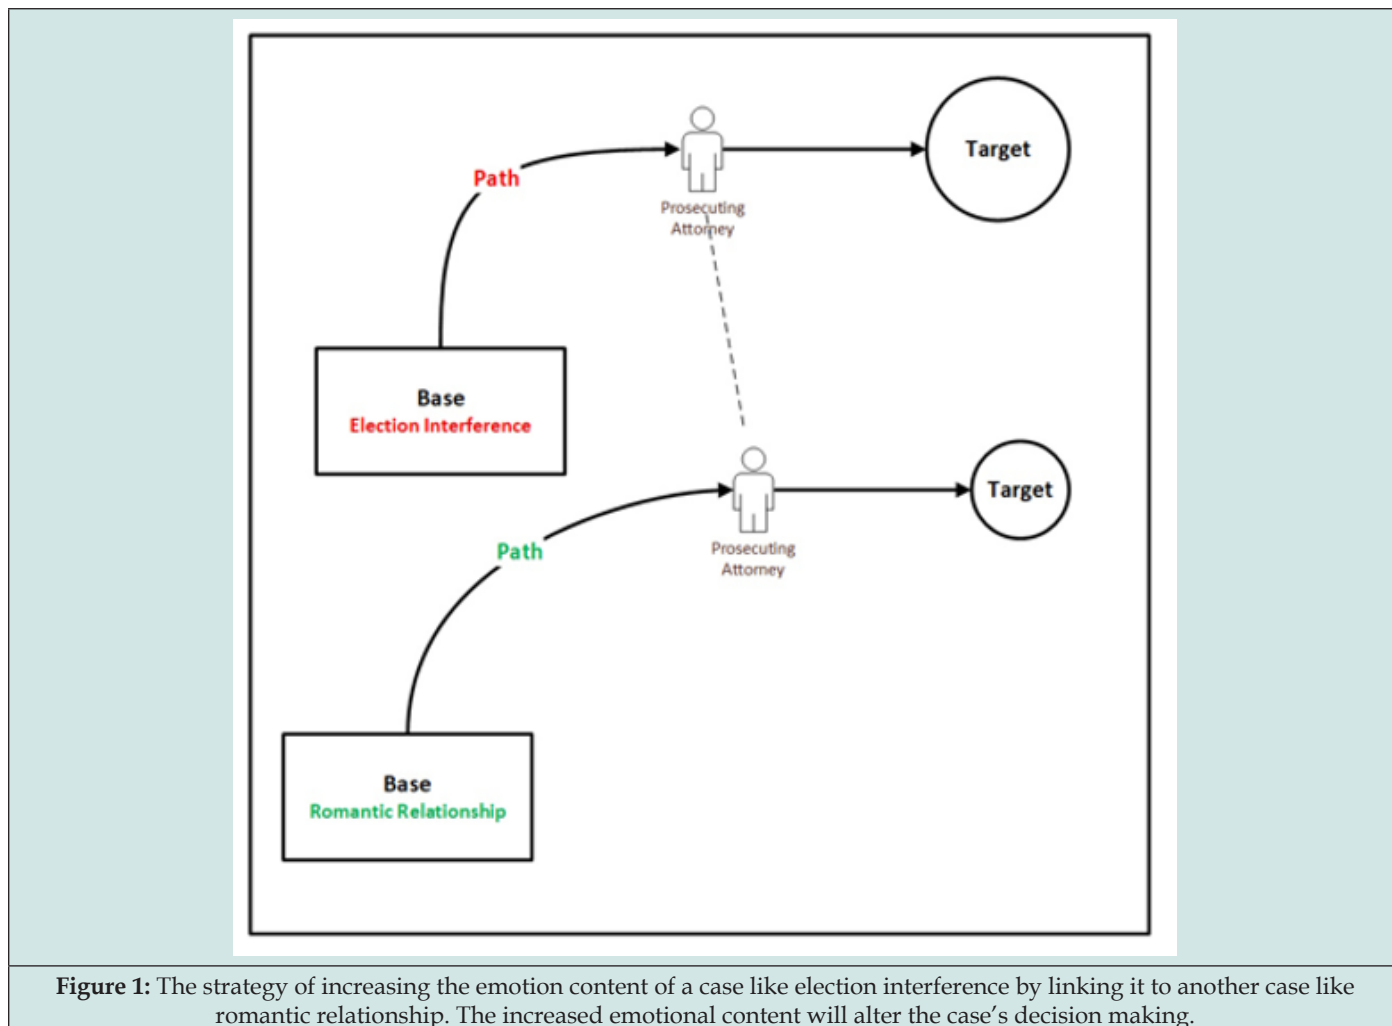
Path

Prosecuting Attorney

Target

Base
Election Interference

Path

Prosecuting Attorney

Target

Base
Romantic Relationship

**Figure 1:** The strategy of increasing the emotion content of a case like election interference by linking it to another case like romantic relationship. The increased emotional content will alter the case's decision making.